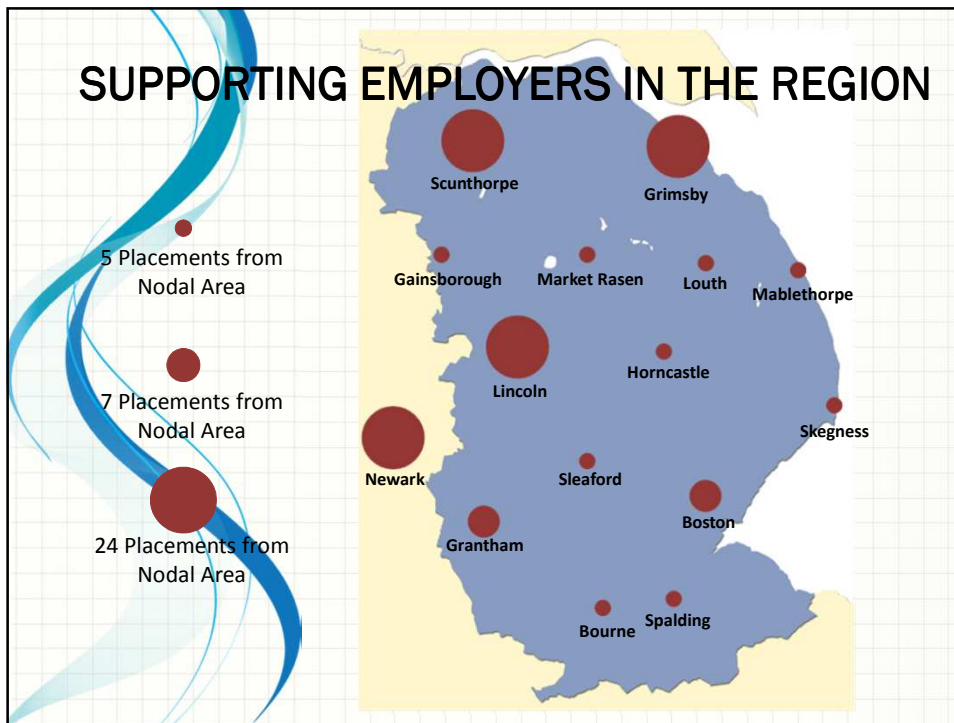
SUPPORTING EMPLOYERS IN THE REGION

5 Placements from Nodal Area

7 Placements from Nodal Area

24 Placements from Nodal Area

Scunthorpe

Grimsby

Gainsborough

Market Rasen

Louth

Mablethorpe

Lincoln

Horncastle

Skegness

Newark

Sleaford

Boston

Grantham

Bourne

Spalding